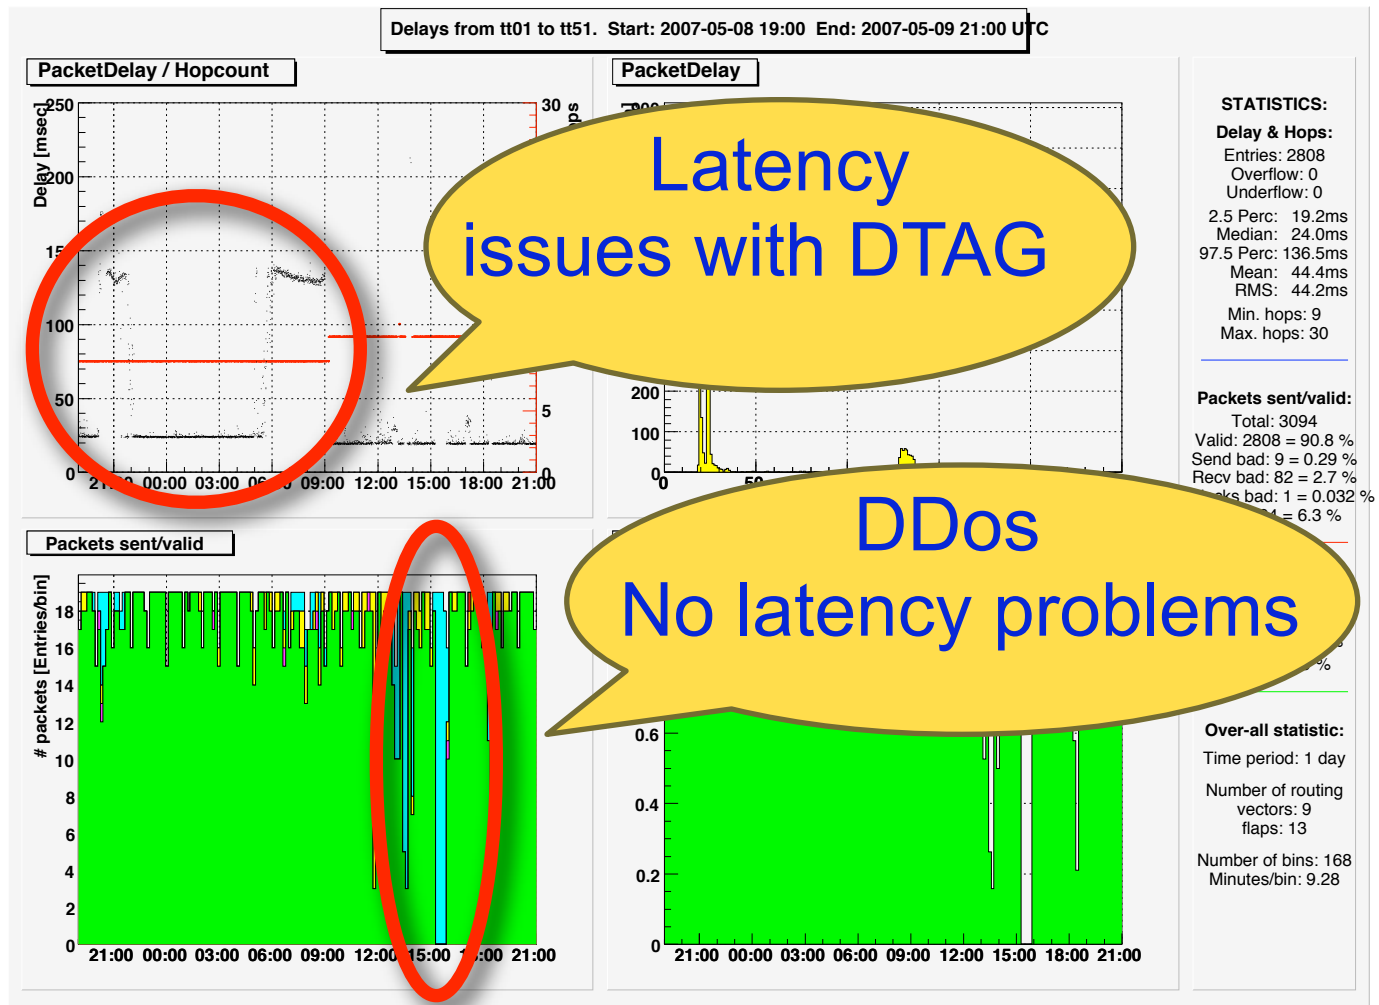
Delays from tt01 to tt51. Start: 2007-05-08 19:00 End: 2007-05-09 21:00 UTC

PacketDelay / Hopcount

Delay [msec]

250
200
150
100
50
0

30
5
0

21:00 00:00 03:00 06:00 09:00 12:00 15:00 18:00 21:00

PacketDelay

200
100
0
0
50

Latency issues with DTAG

STATISTICS:
Delay & Hops:
Entries: 2808
Overflow: 0
Underflow: 0
2.5 Perc: 19.2ms
Median: 24.0ms
97.5 Perc: 136.5ms
Mean: 44.4ms
RMS: 44.2ms
Min. hops: 9
Max. hops: 30

Packets sent/valid:
Total: 3094
Valid: 2808 = 90.8 %
Send bad: 9 = 0.29 %
Recv bad: 82 = 2.7 %
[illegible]ks bad: 1 = 0.032 %
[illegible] = 6.3 %

Packets sent/valid

# packets [Entries/bin]

18
16
14
12
10
8
6
4
2
0

21:00 00:00 03:00 06:00 09:00 12:00 15:00 18:00 21:00

DDos
No latency problems

0.6
0.4
0.2
0

21:00 00:00 03:00 06:00 09:00 12:00 15:00 18:00 21:00

Over-all statistic:
Time period: 1 day
Number of routing vectors: 9
flaps: 13
Number of bins: 168
Minutes/bin: 9.28